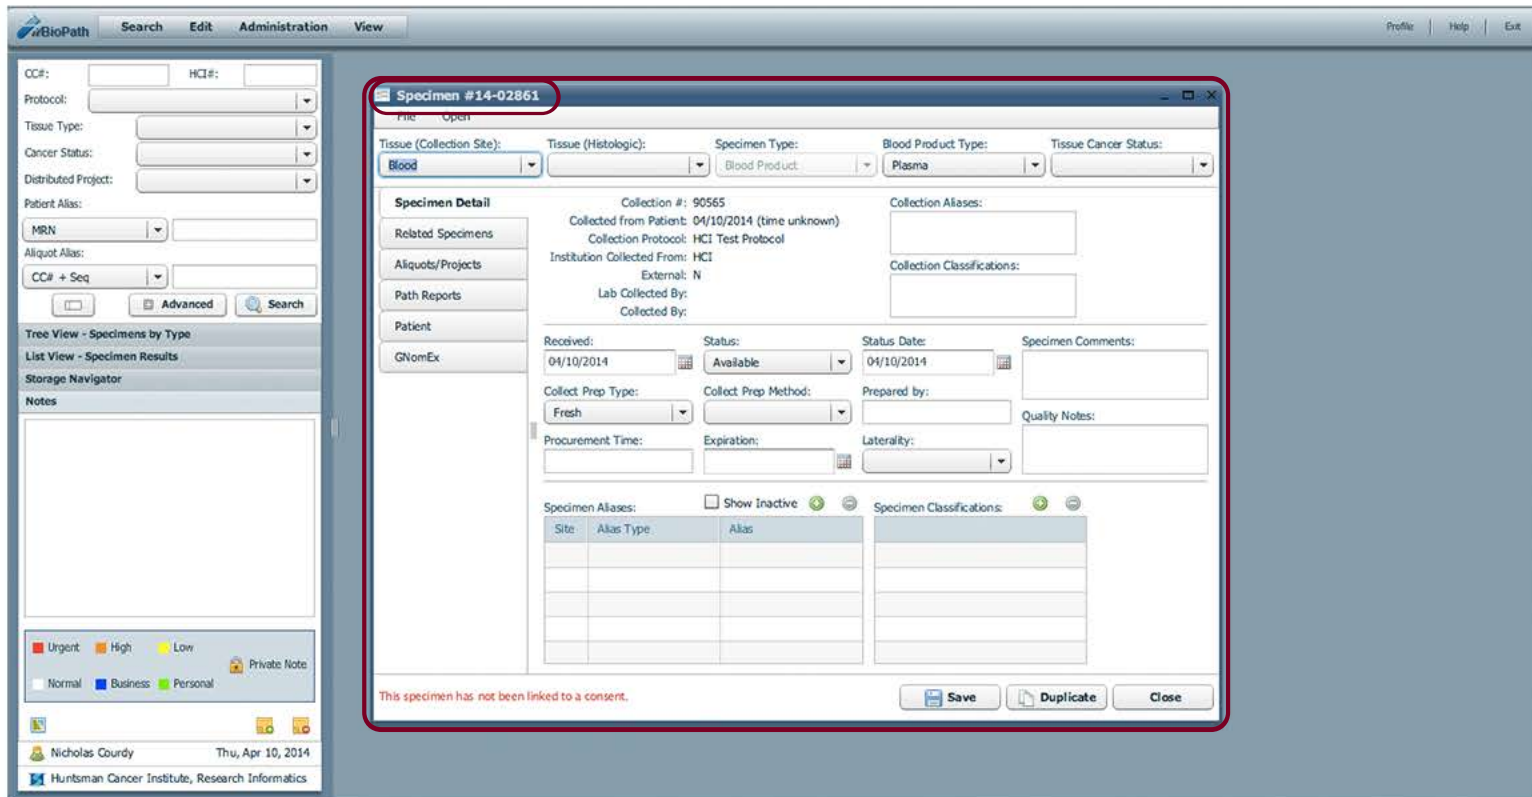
BioPath Search Edit Administration View

Profile | Help | Exit

CC#: HCI#:
Protocol:
Tissue Type:
Cancer Status:
Distributed Project:
Patient Alias:
MRN
Aliquot Alias:
CC# + Seq
Advanced Search

Tree View - Specimens by Type
List View - Specimen Results
Storage Navigator
Notes

Urgent High Low Private Note
Normal Business Personal

Nicholas Courdy Thu, Apr 10, 2014
Huntsman Cancer Institute, Research Informatics

Specimen #14-02861

File Open

Tissue (Collection Site): Blood
Tissue (Histologic):
Specimen Type: Blood Product
Blood Product Type: Plasma
Tissue Cancer Status:

Specimen Detail
Related Specimens
Aliquots/Projects
Path Reports
Patient
GNomEx

Collection #: 90565
Collected from Patient: 04/10/2014 (time unknown)
Collection Protocol: HCI Test Protocol
Institution Collected From: HCI
External: N
Lab Collected By:
Collected By:

Collection Aliases:
Collection Classifications:

Received: 04/10/2014
Status: Available
Status Date: 04/10/2014
Specimen Comments:
Collect Prep Type: Fresh
Collect Prep Method:
Prepared by:
Quality Notes:
Procurement Time:
Expiration:
Laterality:

Specimen Aliases: Show Inactive
Specimen Classifications:

| Site | Alias Type | Alias |
|---|---|---|
| | | |

This specimen has not been linked to a consent.

Save Duplicate Close